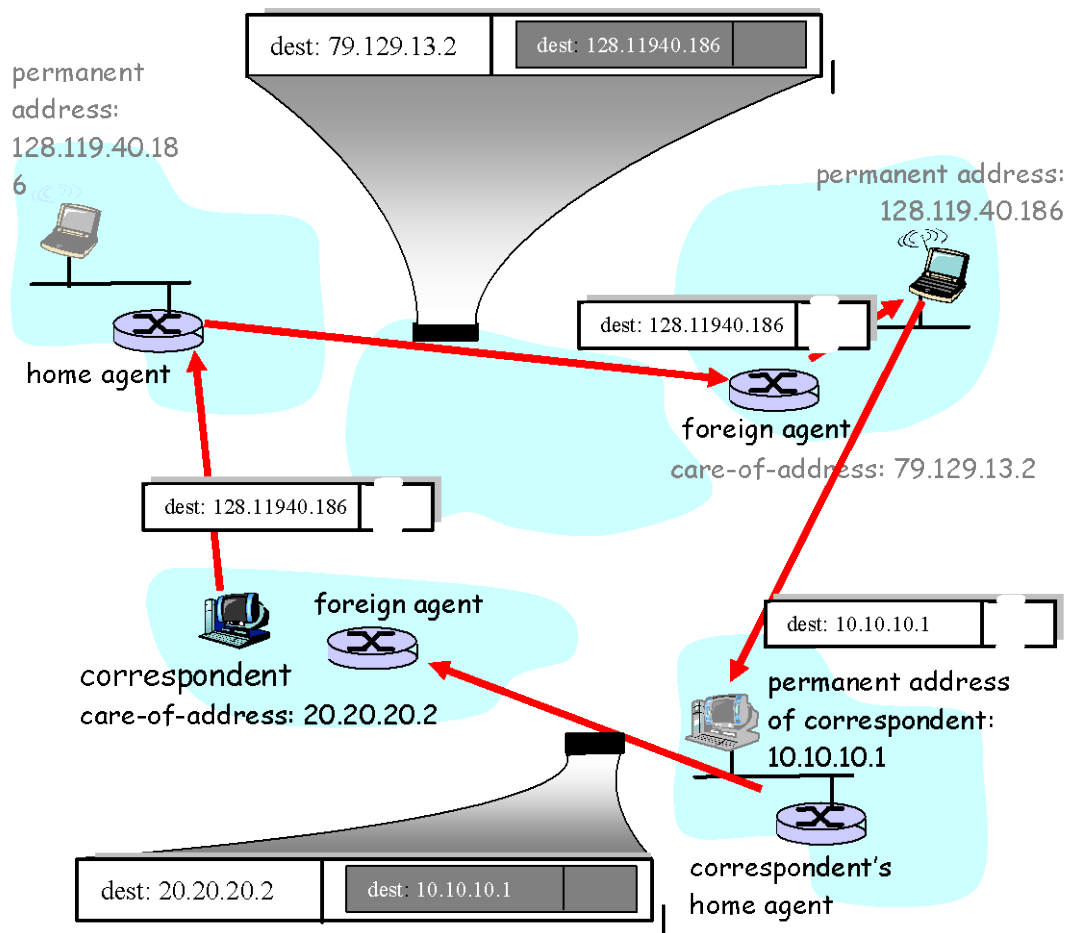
dest: 79.129.13.2

dest: 128.11940.186

permanent address: 128.119.40.186

permanent address: 128.119.40.186

dest: 128.11940.186

home agent

foreign agent

care-of-address: 79.129.13.2

dest: 128.11940.186

foreign agent

dest: 10.10.10.1

correspondent

care-of-address: 20.20.20.2

permanent address of correspondent: 10.10.10.1

correspondent's home agent

dest: 20.20.20.2

dest: 10.10.10.1